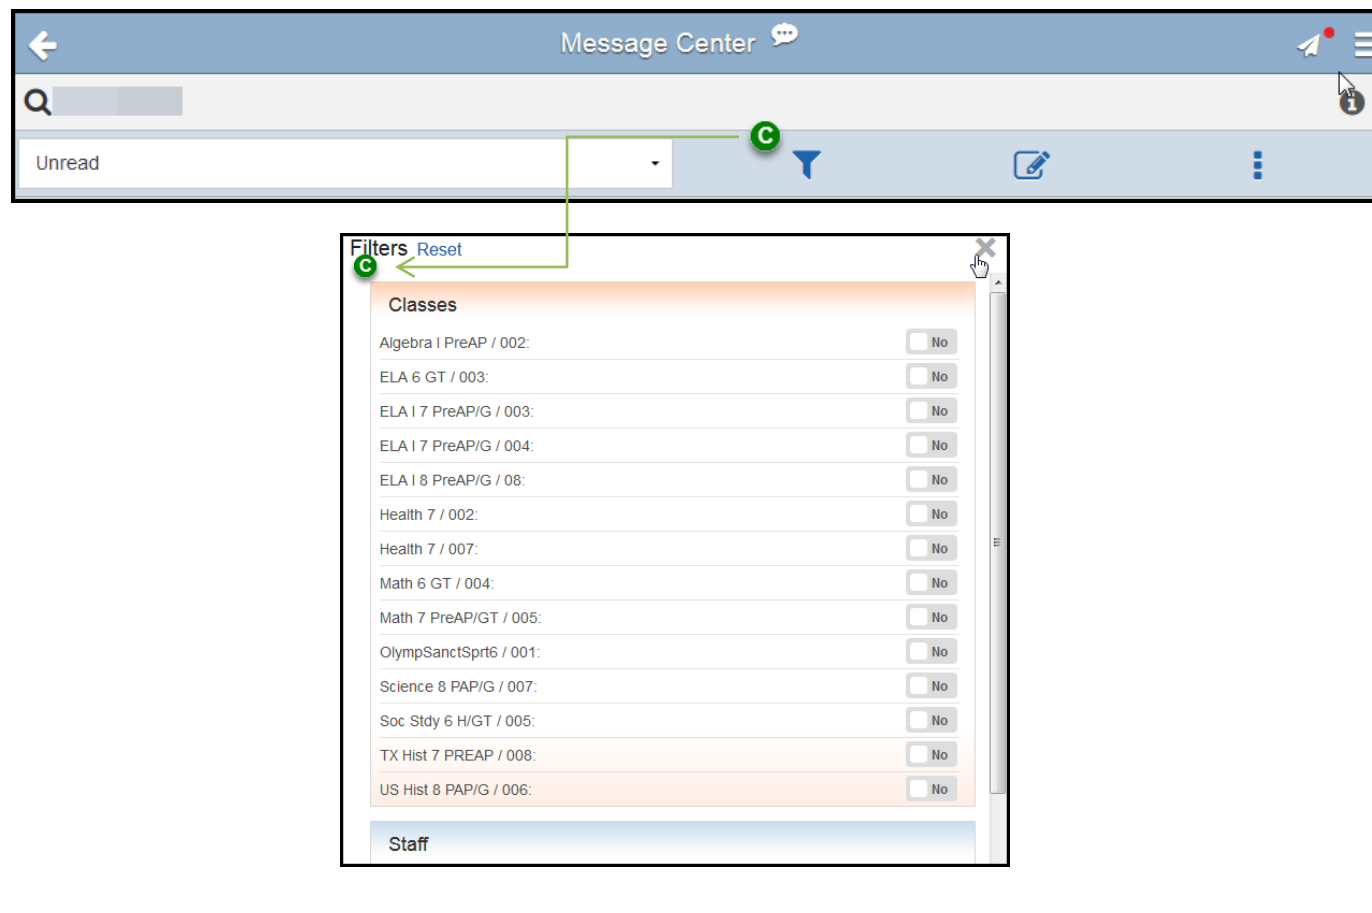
Message Center

Unread

C

Filters Reset

C

Classes

Algebra I PreAP / 002: No
ELA 6 GT / 003: No
ELA I 7 PreAP/G / 003: No
ELA I 7 PreAP/G / 004: No
ELA I 8 PreAP/G / 08: No
Health 7 / 002: No
Health 7 / 007: No
Math 6 GT / 004: No
Math 7 PreAP/GT / 005: No
OlympSanctSprt6 / 001: No
Science 8 PAP/G / 007: No
Soc Stdy 6 H/GT / 005: No
TX Hist 7 PREAP / 008: No
US Hist 8 PAP/G / 006: No

Staff